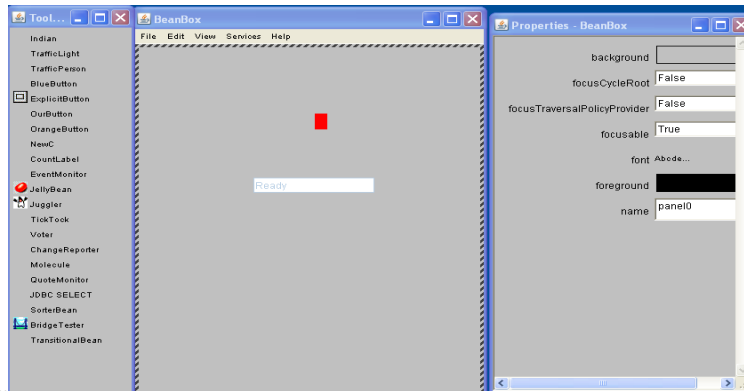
Tool...

Indian
TrafficLight
TrafficPerson
BlueButton
ExplicitButton
OurButton
OrangeButton
NewC
CountLabel
EventMonitor
JellyBean
Juggler
TickTock
Voter
ChangeReporter
Molecule
QuoteMonitor
JDBC SELECT
SorterBean
BridgeTester
TransitionalBean

BeanBox

File Edit View Services Help

Ready

Properties - BeanBox

| | |
|---|---|
| background | |
| focusCycleRoot | False |
| focusTraversalPolicyProvider | False |
| focusable | True |
| font | Abcde... |
| foreground | |
| name | panel0 |